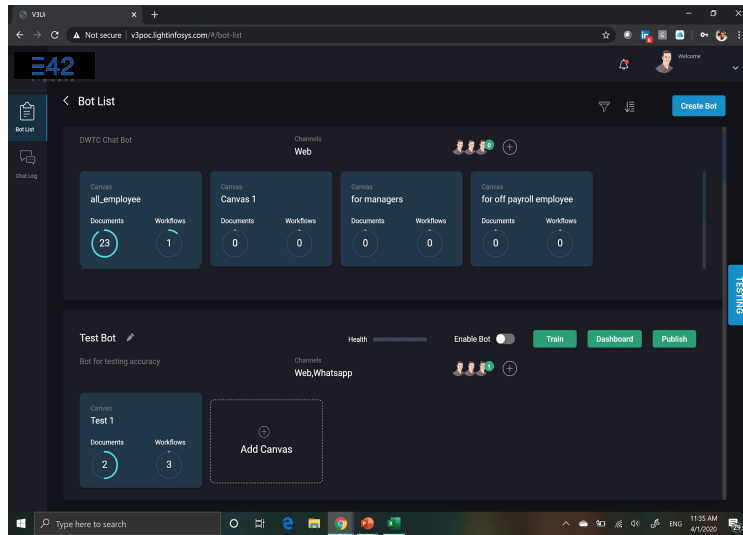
V3UI × +

Not secure | v3poc.lightinfosys.com/#/bot-list

E42

Welcome

Bot List

Chat Log

< Bot List

Create Bot

DWTC Chat Bot

Channels
Web

6

Canvas
all_employee
Documents 23
Workflows 1

Canvas
Canvas 1
Documents 0
Workflows 0

Canvas
for managers
Documents 0
Workflows 0

Canvas
for off payroll employee
Documents 0
Workflows 0

TESTING

Test Bot

Health

Enable Bot

Train

Dashboard

Publish

Bot for testing accuracy

Channels
Web,Whatsapp

1

Canvas
Test 1
Documents 2
Workflows 3

Add Canvas

Type here to search

ENG

11:35 AM
4/1/2020

29